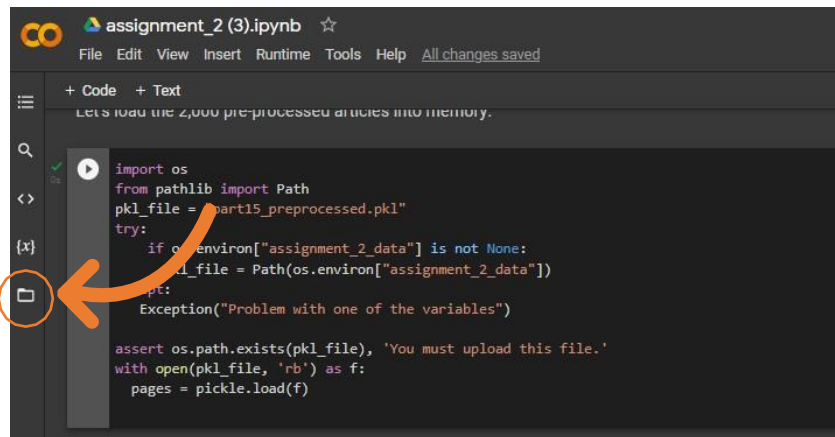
CO assignment_2 (3).ipynb ☆
File Edit View Insert Runtime Tools Help All changes saved

+ Code + Text

Let's load the 2,000 pre-processed articles into memory.

0s

import os
from pathlib import Path
pkl_file = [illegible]part15_preprocessed.pkl"
try:
    if os.environ["assignment_2_data"] is not None:
        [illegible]l_file = Path(os.environ["assignment_2_data"])
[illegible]ept:
    Exception("Problem with one of the variables")

assert os.path.exists(pkl_file), 'You must upload this file.'
with open(pkl_file, 'rb') as f:
    pages = pickle.load(f)

{x}